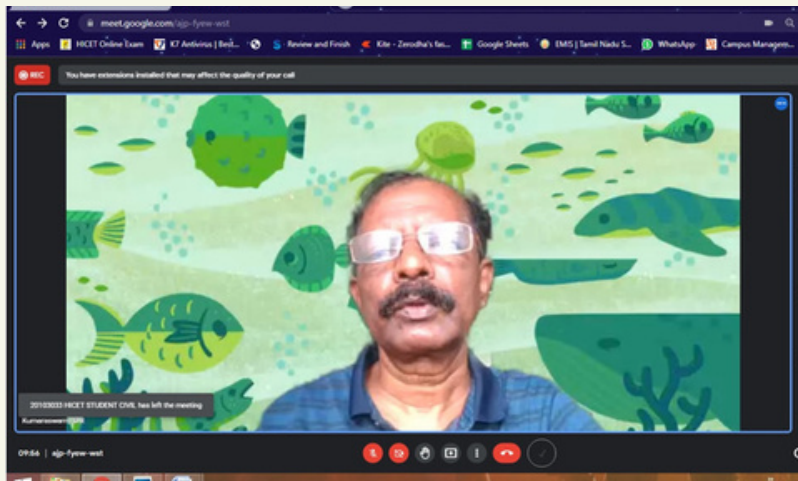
meet.google.com/ajp-fyew-wst

Apps HICET Online Exam K7 Antivirus | Best... Review and Finish Kite - Zerodha's fas... Google Sheets EMIS | Tamil Nadu S... WhatsApp Campus Managem...

REC You have extensions installed that may affect the quality of your call

20103033 HICET STUDENT CIVIL has left the meeting

Kumaraswamy

09:56 | ajp-fyew-wst